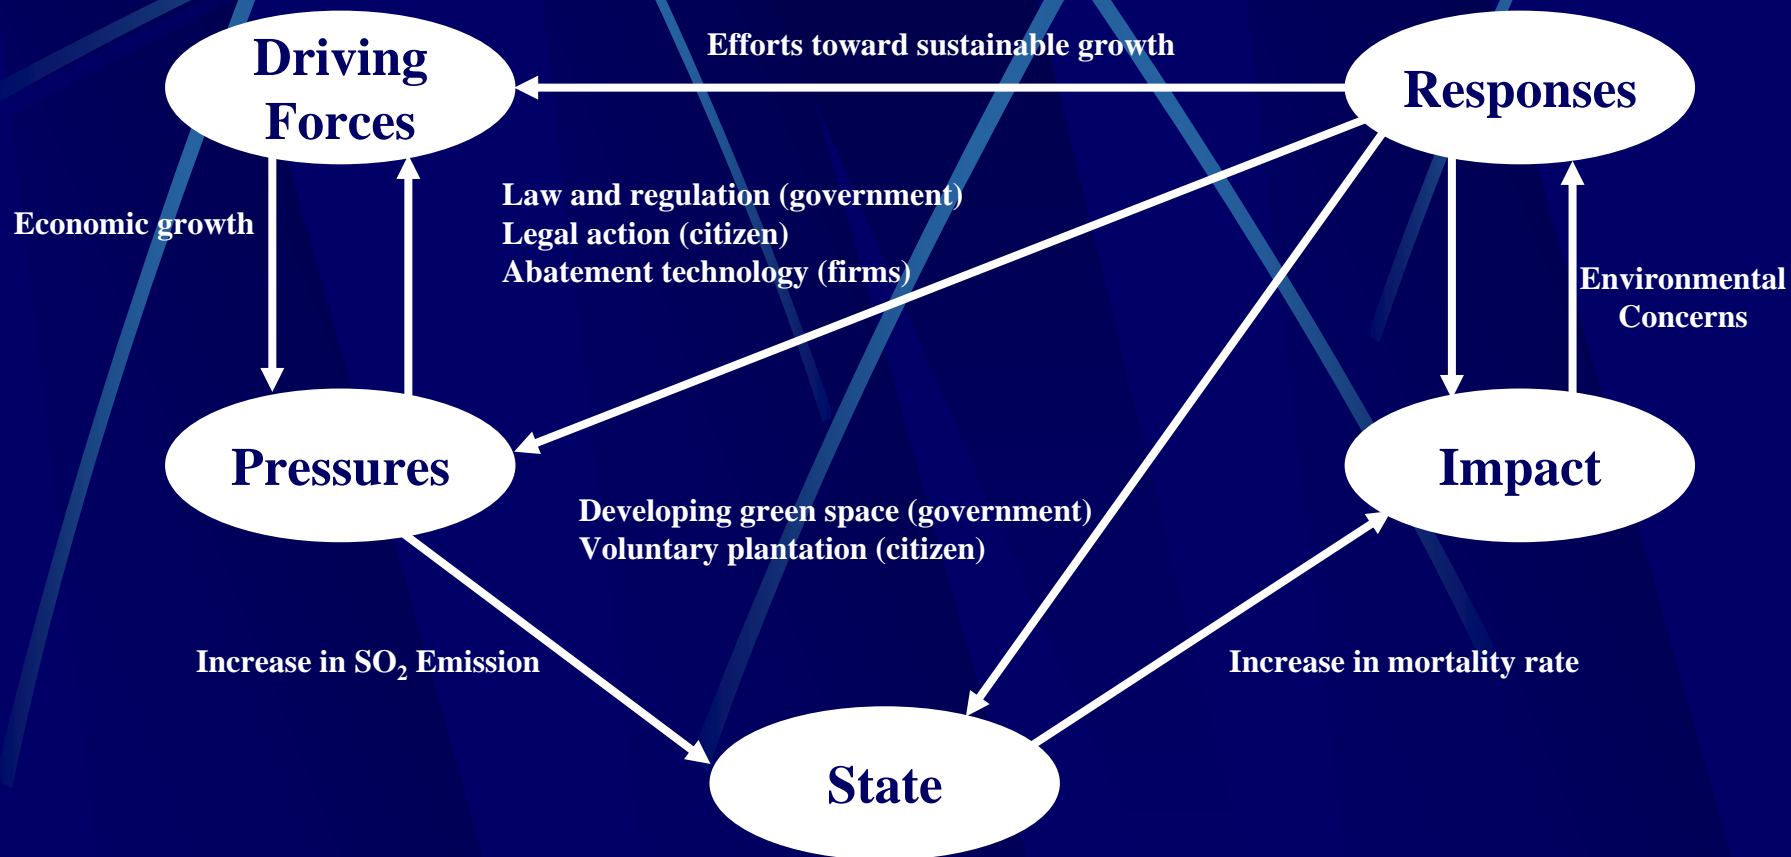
Driving Forces

Efforts toward sustainable growth

Responses

Economic growth

Law and regulation (government)
Legal action (citizen)
Abatement technology (firms)

Environmental Concerns

Pressures

Impact

Developing green space (government)
Voluntary plantation (citizen)

Increase in $SO_2$ Emission

Increase in mortality rate

State